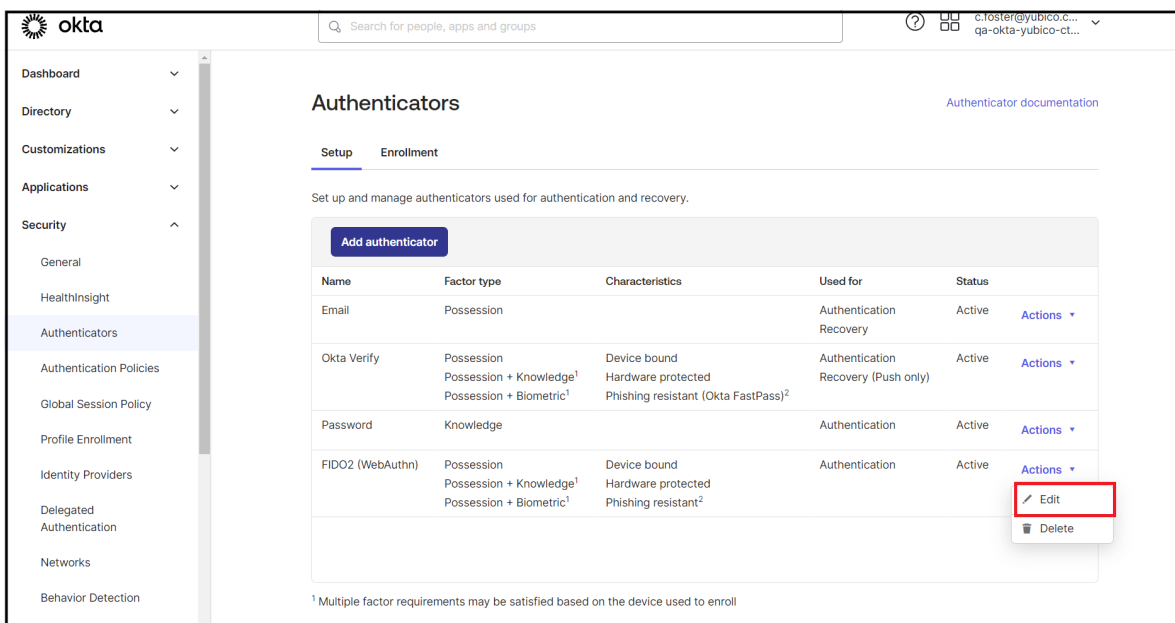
okta

Search for people, apps and groups

c.foster@yubico.c...
qa-okta-yubico-ct...

Dashboard
Directory
Customizations
Applications
Security
General
HealthInsight
Authenticators
Authentication Policies
Global Session Policy
Profile Enrollment
Identity Providers
Delegated Authentication
Networks
Behavior Detection

Authenticators

Authenticator documentation

Setup Enrollment

Set up and manage authenticators used for authentication and recovery.

Add authenticator

| Name | Factor type | Characteristics | Used for | Status | |
|---|---|---|---|---|---|
| Email | Possession | | Authentication Recovery | Active | Actions ▾ |
| Okta Verify | Possession Possession + Knowledge$^1$ Possession + Biometric$^1$ | Device bound Hardware protected Phishing resistant (Okta FastPass)$^2$ | Authentication Recovery (Push only) | Active | Actions ▾ |
| Password | Knowledge | | Authentication | Active | Actions ▾ |
| FIDO2 (WebAuthn) | Possession Possession + Knowledge$^1$ Possession + Biometric$^1$ | Device bound Hardware protected Phishing resistant$^2$ | Authentication | Active | Actions ▾ |

Edit
Delete

$^1$ Multiple factor requirements may be satisfied based on the device used to enroll